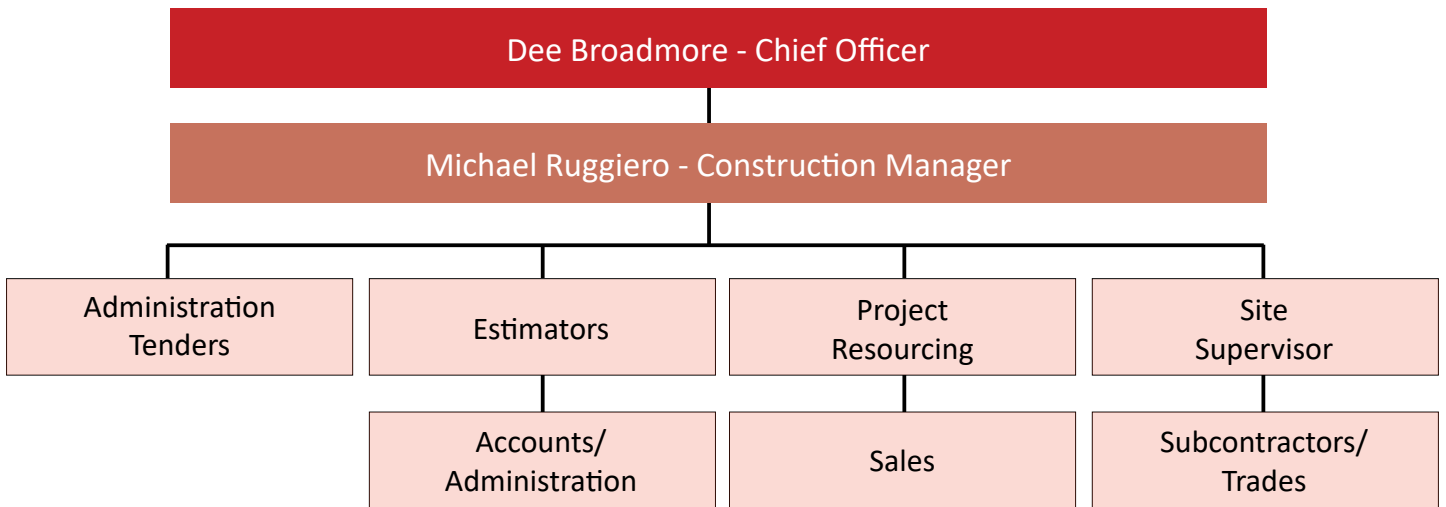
Dee Broadmore - Chief Officer

Michael Ruggiero - Construction Manager

Administration Tenders

Estimators

Project Resourcing

Site Supervisor

Accounts/ Administration

Sales

Subcontractors/ Trades